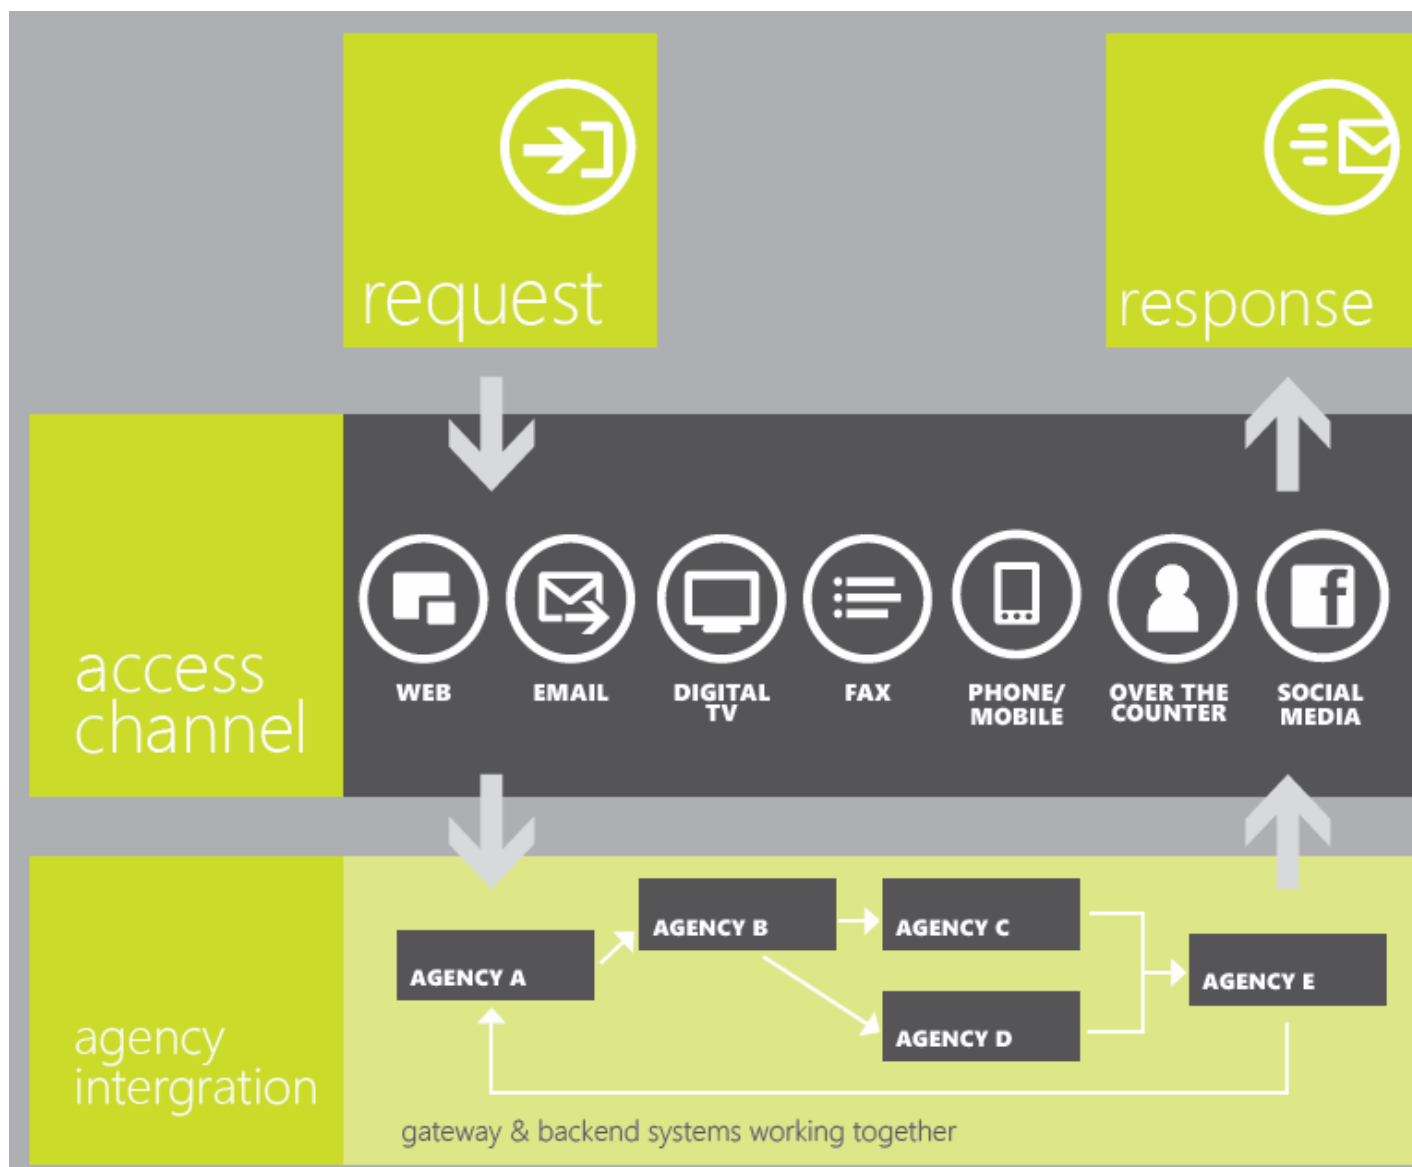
request

response

access channel

WEB

EMAIL

DIGITAL TV

FAX

PHONE/ MOBILE

OVER THE COUNTER

SOCIAL MEDIA

agency intergration

AGENCY A

AGENCY B

AGENCY C

AGENCY D

AGENCY E

gateway & backend systems working together